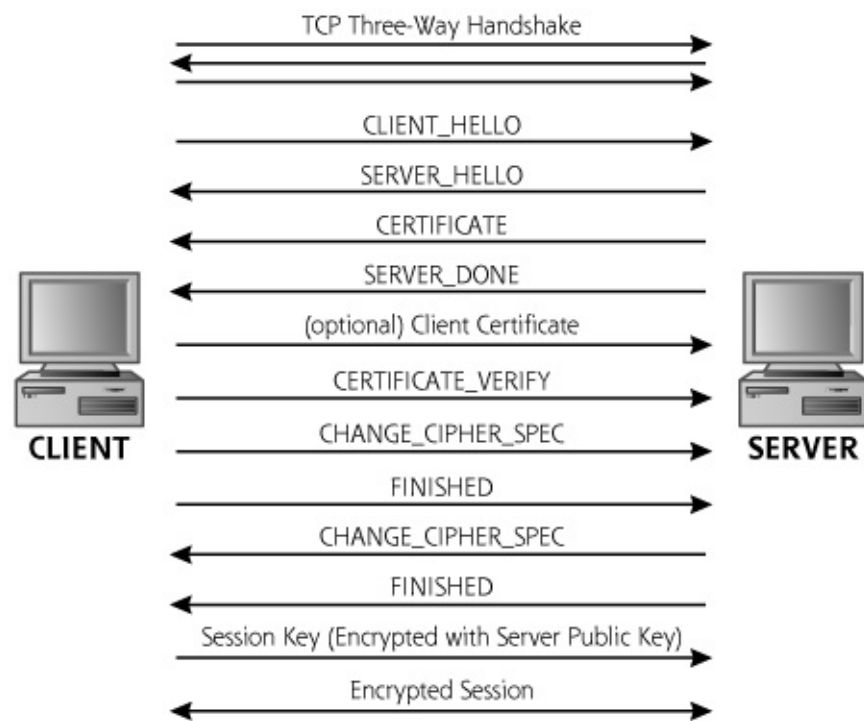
TCP Three-Way Handshake

CLIENT_HELLO

SERVER_HELLO

CERTIFICATE

SERVER_DONE

(optional) Client Certificate

CERTIFICATE_VERIFY

CLIENT

CHANGE_CIPHER_SPEC

SERVER

FINISHED

CHANGE_CIPHER_SPEC

FINISHED

Session Key (Encrypted with Server Public Key)

Encrypted Session